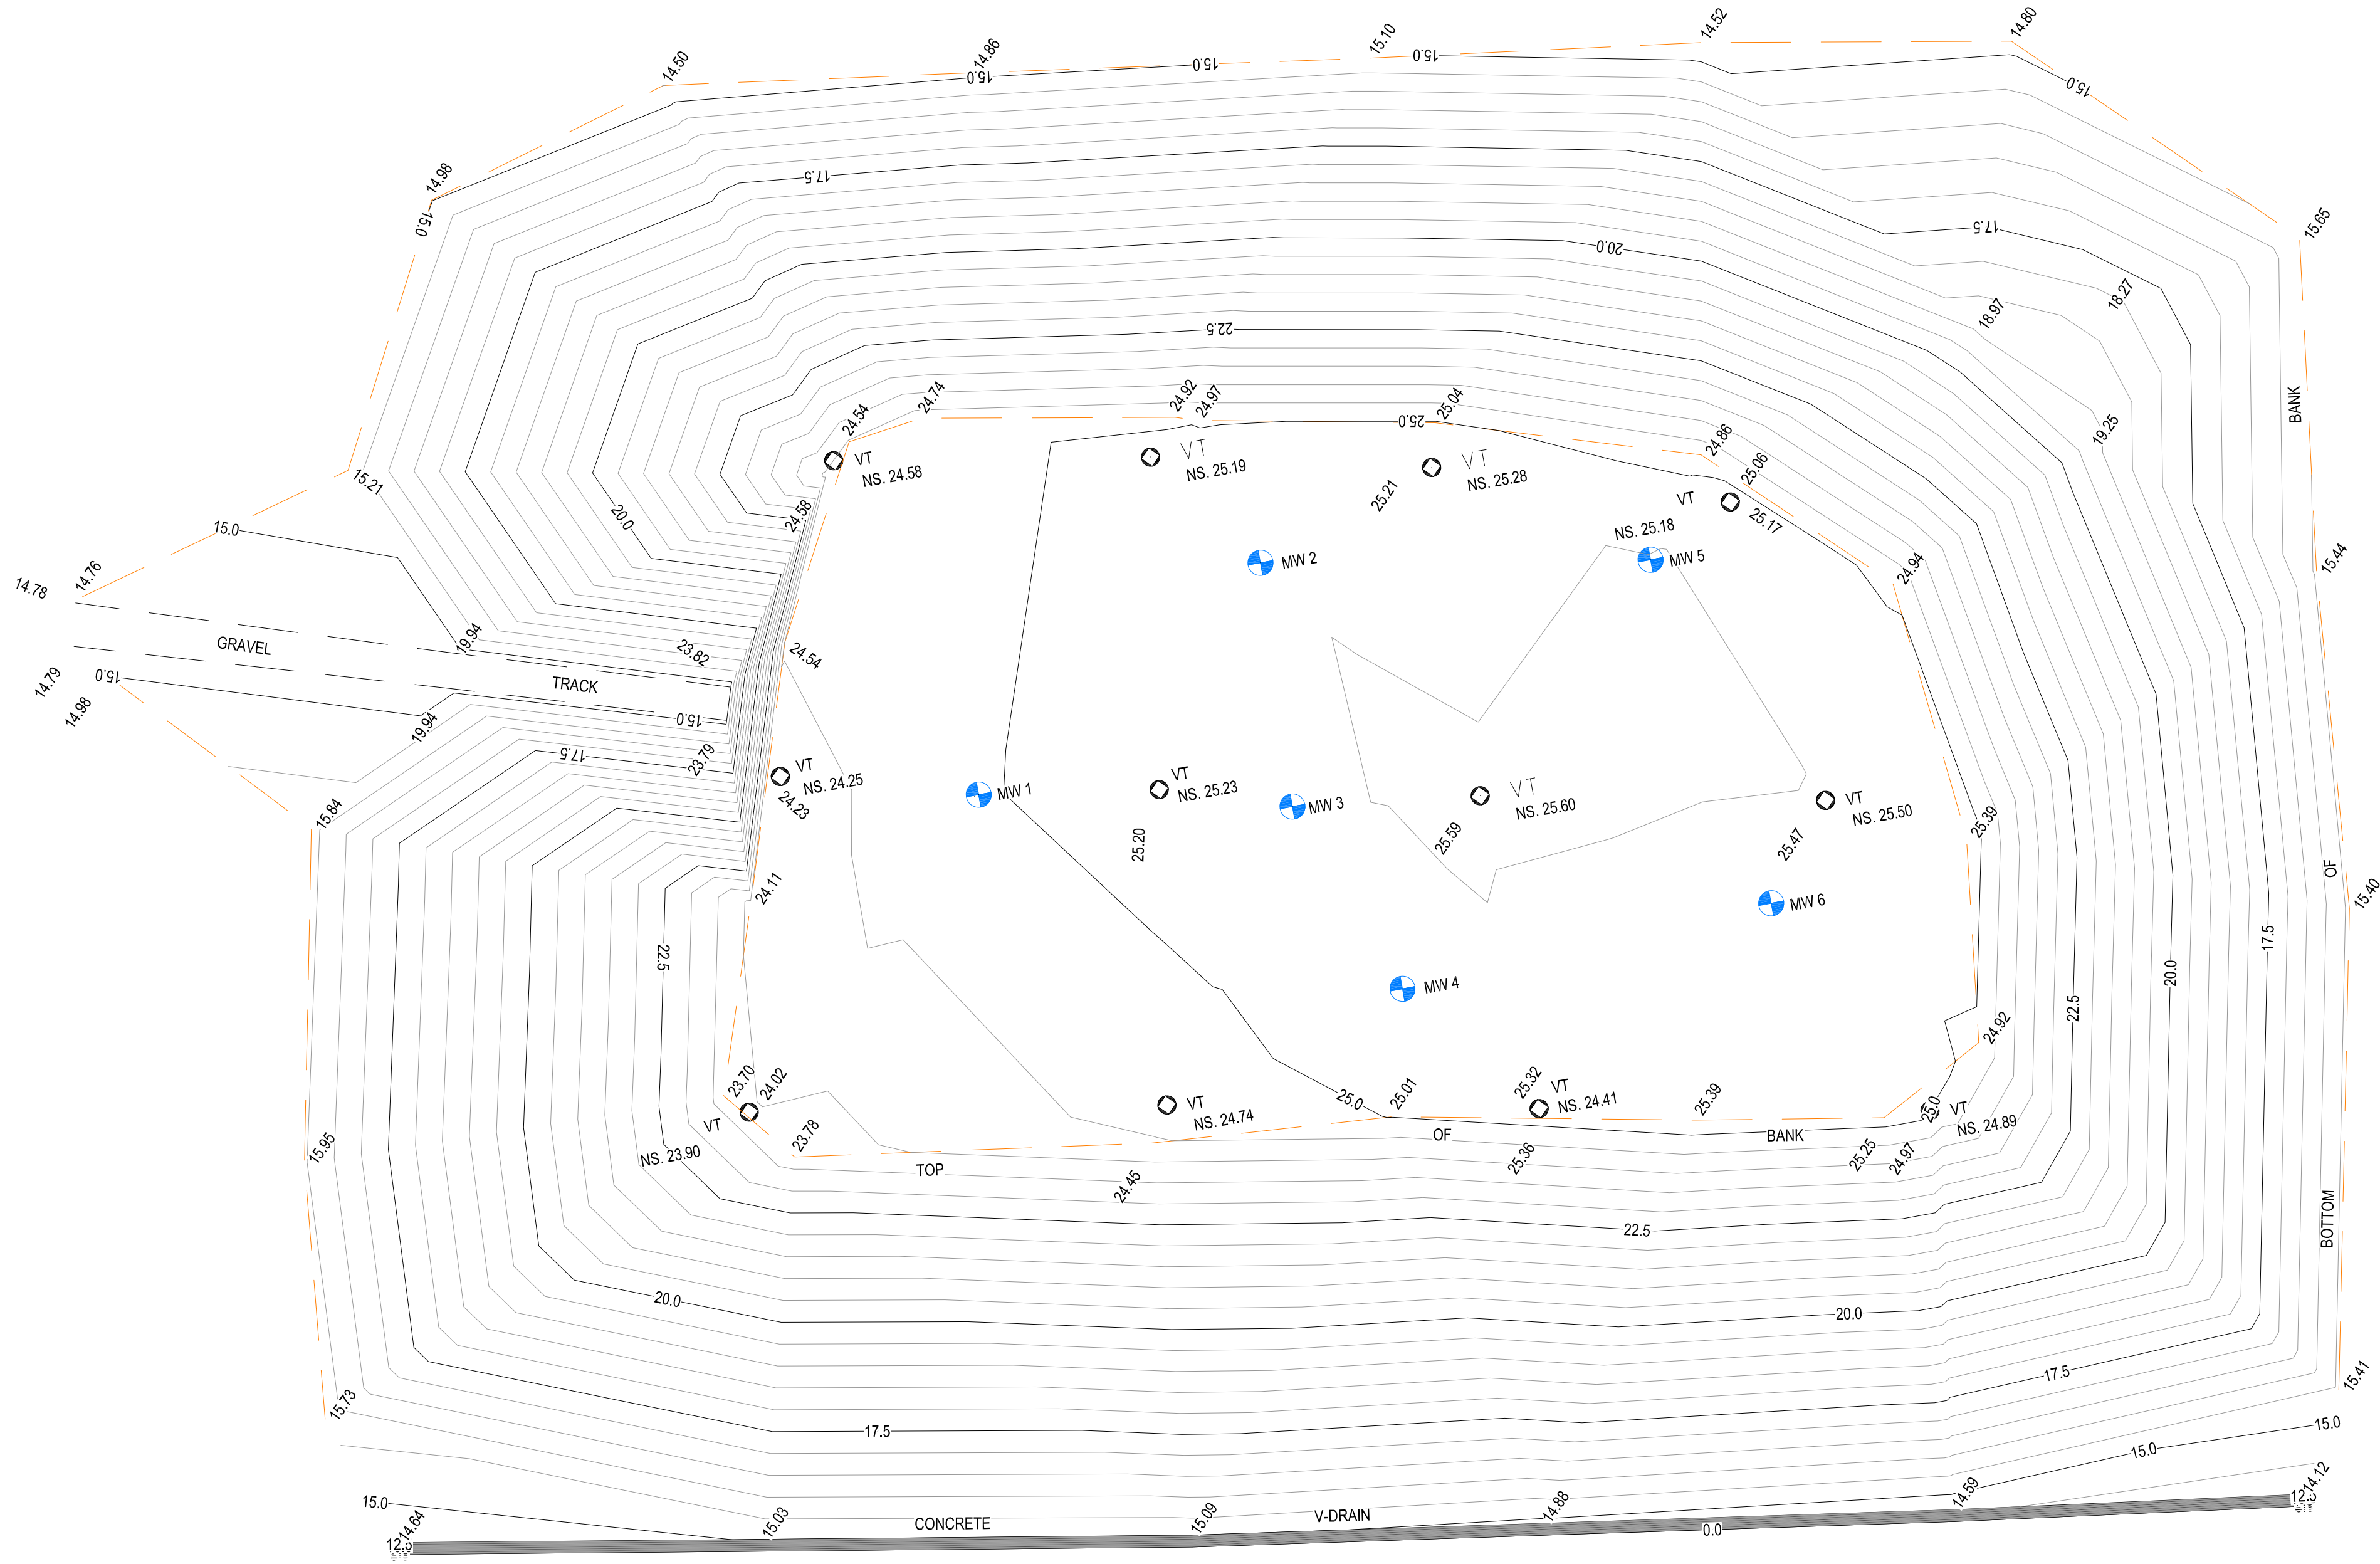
14.50
14.86
15.0
15.0
15.10
15.0
14.52
14.80
15.0
14.98
15.0
17.5
17.5
15.65
20.0
18.97
18.27
22.5
BANK
24.54
24.74
24.92
24.97
25.0
25.04
24.86
19.25
25.06
VT
NS. 24.58
VT
NS. 25.19
VT
NS. 25.28
25.21
VT
25.17
NS. 25.18
15.21
15.0
20.0
24.58
MW 2
MW 5
24.94
15.44
14.78
14.76
GRAVEL
19.94
23.82
24.54
TRACK
14.79
15.0
14.98
19.94
15.0
17.5
23.79
VT
NS. 24.25
24.23
MW 1
VT
NS. 25.23
MW 3
VT
NS. 25.60
VT
NS. 25.50
25.39
OF
15.84
25.20
25.59
25.47
15.40
24.11
MW 6
22.5
17.5
20.0
MW 4
22.5
24.92
23.70
24.02
VT
NS. 23.90
23.78
VT
NS. 24.74
25.0
25.01
25.32
VT
NS. 24.41
25.39
25.0
VT
NS. 24.89
15.95
TOP
OF
25.36
BANK
25.25
24.97
24.45
22.5
BOTTOM
20.0
20.0
17.5
15.73
17.5
15.41
15.0
15.0
15.0
14.59
14.12
12.5
14.64
15.03
CONCRETE
15.09
V-DRAIN
14.88
0.0
12.5